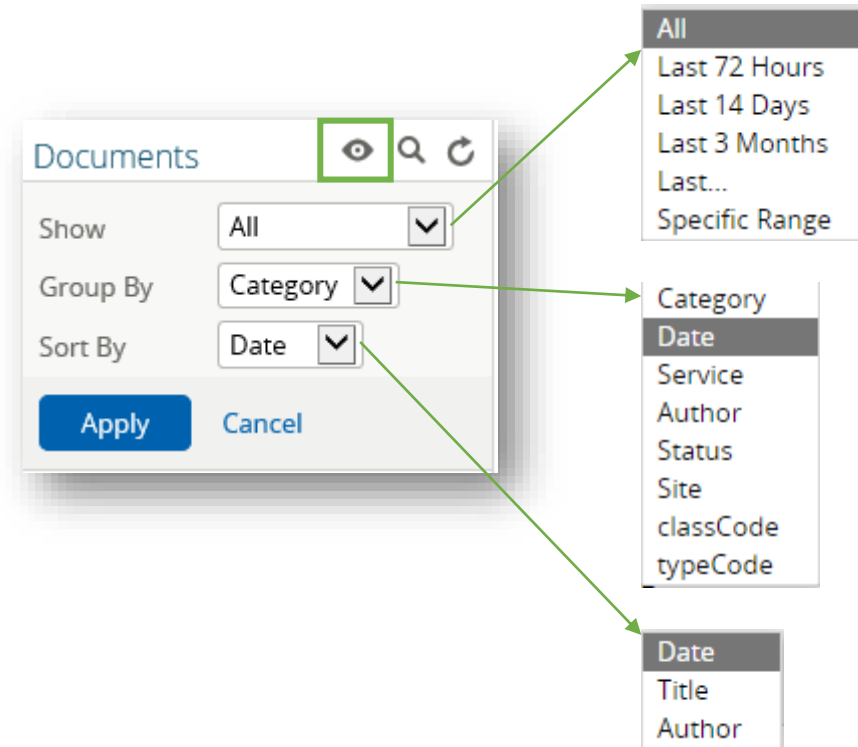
Documents

Show All

Group By Category

Sort By Date

Apply Cancel

All
Last 72 Hours
Last 14 Days
Last 3 Months
Last...
Specific Range

Category
Date
Service
Author
Status
Site
classCode
typeCode

Date
Title
Author